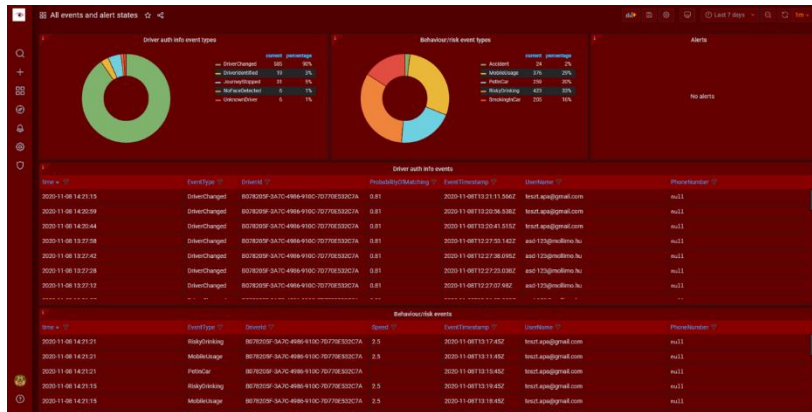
All events and alert states

Last 7 days

Driver auth info event types

| | current | percentage |
|---|---|---|
| DriverChanged | 585 | 90% |
| DriverIdentified | 19 | 3% |
| JourneyStopped | 31 | 5% |
| NoFaceDetected | 5 | 1% |
| UnknownDriver | 5 | 1% |

Behaviour/risk event types

| | current | percentage |
|---|---|---|
| Accident | 24 | 2% |
| MobileUsage | 376 | 29% |
| PetInCar | 259 | 20% |
| RiskyDriving | 423 | 33% |
| SmokingInCar | 200 | 16% |

Alerts

No alerts

Driver auth info events

| time | EventType | DriverId | ProbabilityOfMatching | EventTimestamp | UserName | PhoneNumber |
|---|---|---|---|---|---|---|
| 2020-11-08 14:21:15 | DriverChanged | B07820SF-3A7C-4986-910C-7D770E532C7A | 0.81 | 2020-11-08T13:21:11.566Z | teszt.apa@gmail.com | null |
| 2020-11-08 14:20:59 | DriverChanged | B07820SF-3A7C-4986-910C-7D770E532C7A | 0.81 | 2020-11-08T13:20:56.338Z | teszt.apa@gmail.com | null |
| 2020-11-08 14:20:44 | DriverChanged | B07820SF-3A7C-4986-910C-7D770E532C7A | 0.81 | 2020-11-08T13:20:41.515Z | teszt.apa@gmail.com | null |
| 2020-11-08 13:27:58 | DriverChanged | B07820SF-3A7C-4986-910C-7D770E532C7A | 0.81 | 2020-11-08T12:27:55.142Z | asd-123@mollimo.hu | null |
| 2020-11-08 13:27:42 | DriverChanged | B07820SF-3A7C-4986-910C-7D770E532C7A | 0.81 | 2020-11-08T12:27:38.095Z | asd-123@mollimo.hu | null |
| 2020-11-08 13:27:28 | DriverChanged | B07820SF-3A7C-4986-910C-7D770E532C7A | 0.81 | 2020-11-08T12:27:23.038Z | asd-123@mollimo.hu | null |
| 2020-11-08 13:27:12 | DriverChanged | B07820SF-3A7C-4986-910C-7D770E532C7A | 0.81 | 2020-11-08T12:27:07.98Z | asd-123@mollimo.hu | null |

Behaviour/risk events

| time | EventType | DeverId | Speed | EventTimestamp | UserName | PhoneNumber |
|---|---|---|---|---|---|---|
| 2020-11-08 14:21:21 | RiskyDriving | B07820SF-3A7C-4986-910C-7D770E532C7A | 2.5 | 2020-11-08T13:17:45Z | teszt.apa@gmail.com | null |
| 2020-11-08 14:21:21 | MobileUsage | B07820SF-3A7C-4986-910C-7D770E532C7A | 2.5 | 2020-11-08T13:11:45Z | teszt.apa@gmail.com | null |
| 2020-11-08 14:21:21 | PetInCar | B07820SF-3A7C-4986-910C-7D770E532C7A | | 2020-11-08T13:15:45Z | teszt.apa@gmail.com | null |
| 2020-11-08 14:21:15 | RiskyDriving | B07820SF-3A7C-4986-910C-7D770E532C7A | 2.5 | 2020-11-08T13:19:45Z | teszt.apa@gmail.com | null |
| 2020-11-08 14:21:15 | MobileUsage | B07820SF-3A7C-4986-910C-7D770E532C7A | 2.5 | 2020-11-08T13:18:45Z | teszt.apa@gmail.com | null |